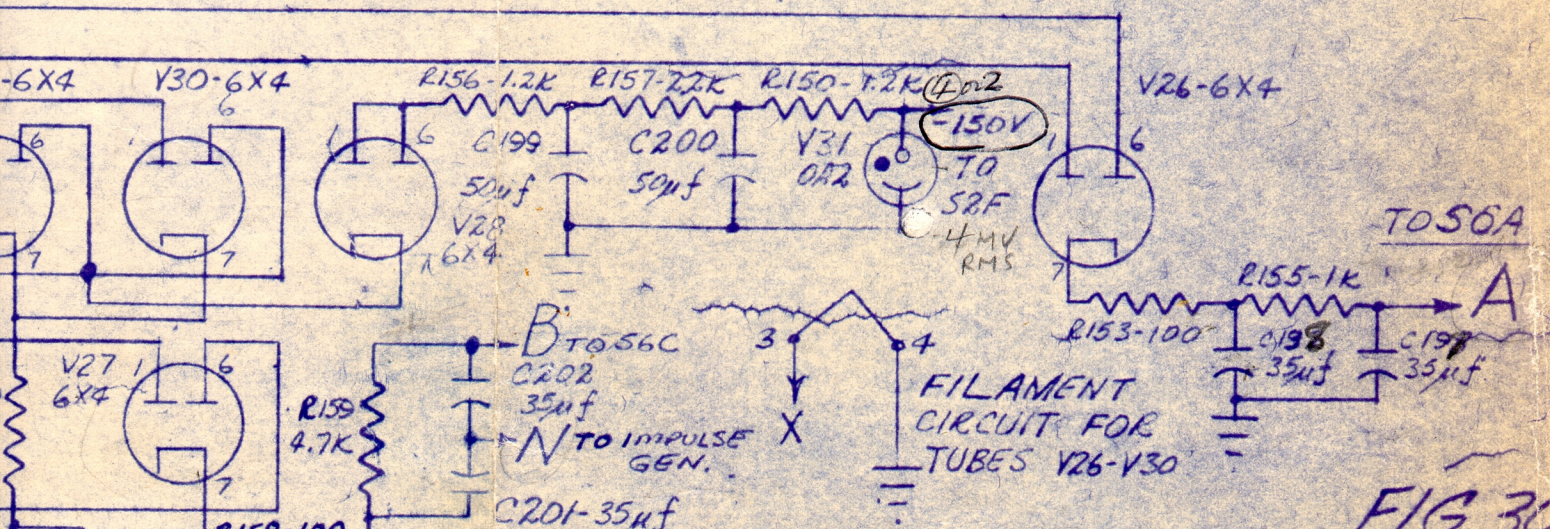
-6X4
V30-6X4
6
6
7
7
R156-1.2K
R157-22K
R150-1.2K
④ or 2
-150V
V26-6X4
1
6
6
C199
50μf
C200
50μf
V31
0A2
TO
52F
.4MV
RMS
1
6
V28
6X4
7
TO 56A
A
R155-1K
R153-100
C198
35μf
C197
35μf
V27
6X4
1
6
7
B
TO 56C
C202
35μf
R159
4.7K
N
TO IMPULSE GEN.
C201-35μf
3
4
X
FILAMENT CIRCUIT FOR TUBES V26-V30
FIG 3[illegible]